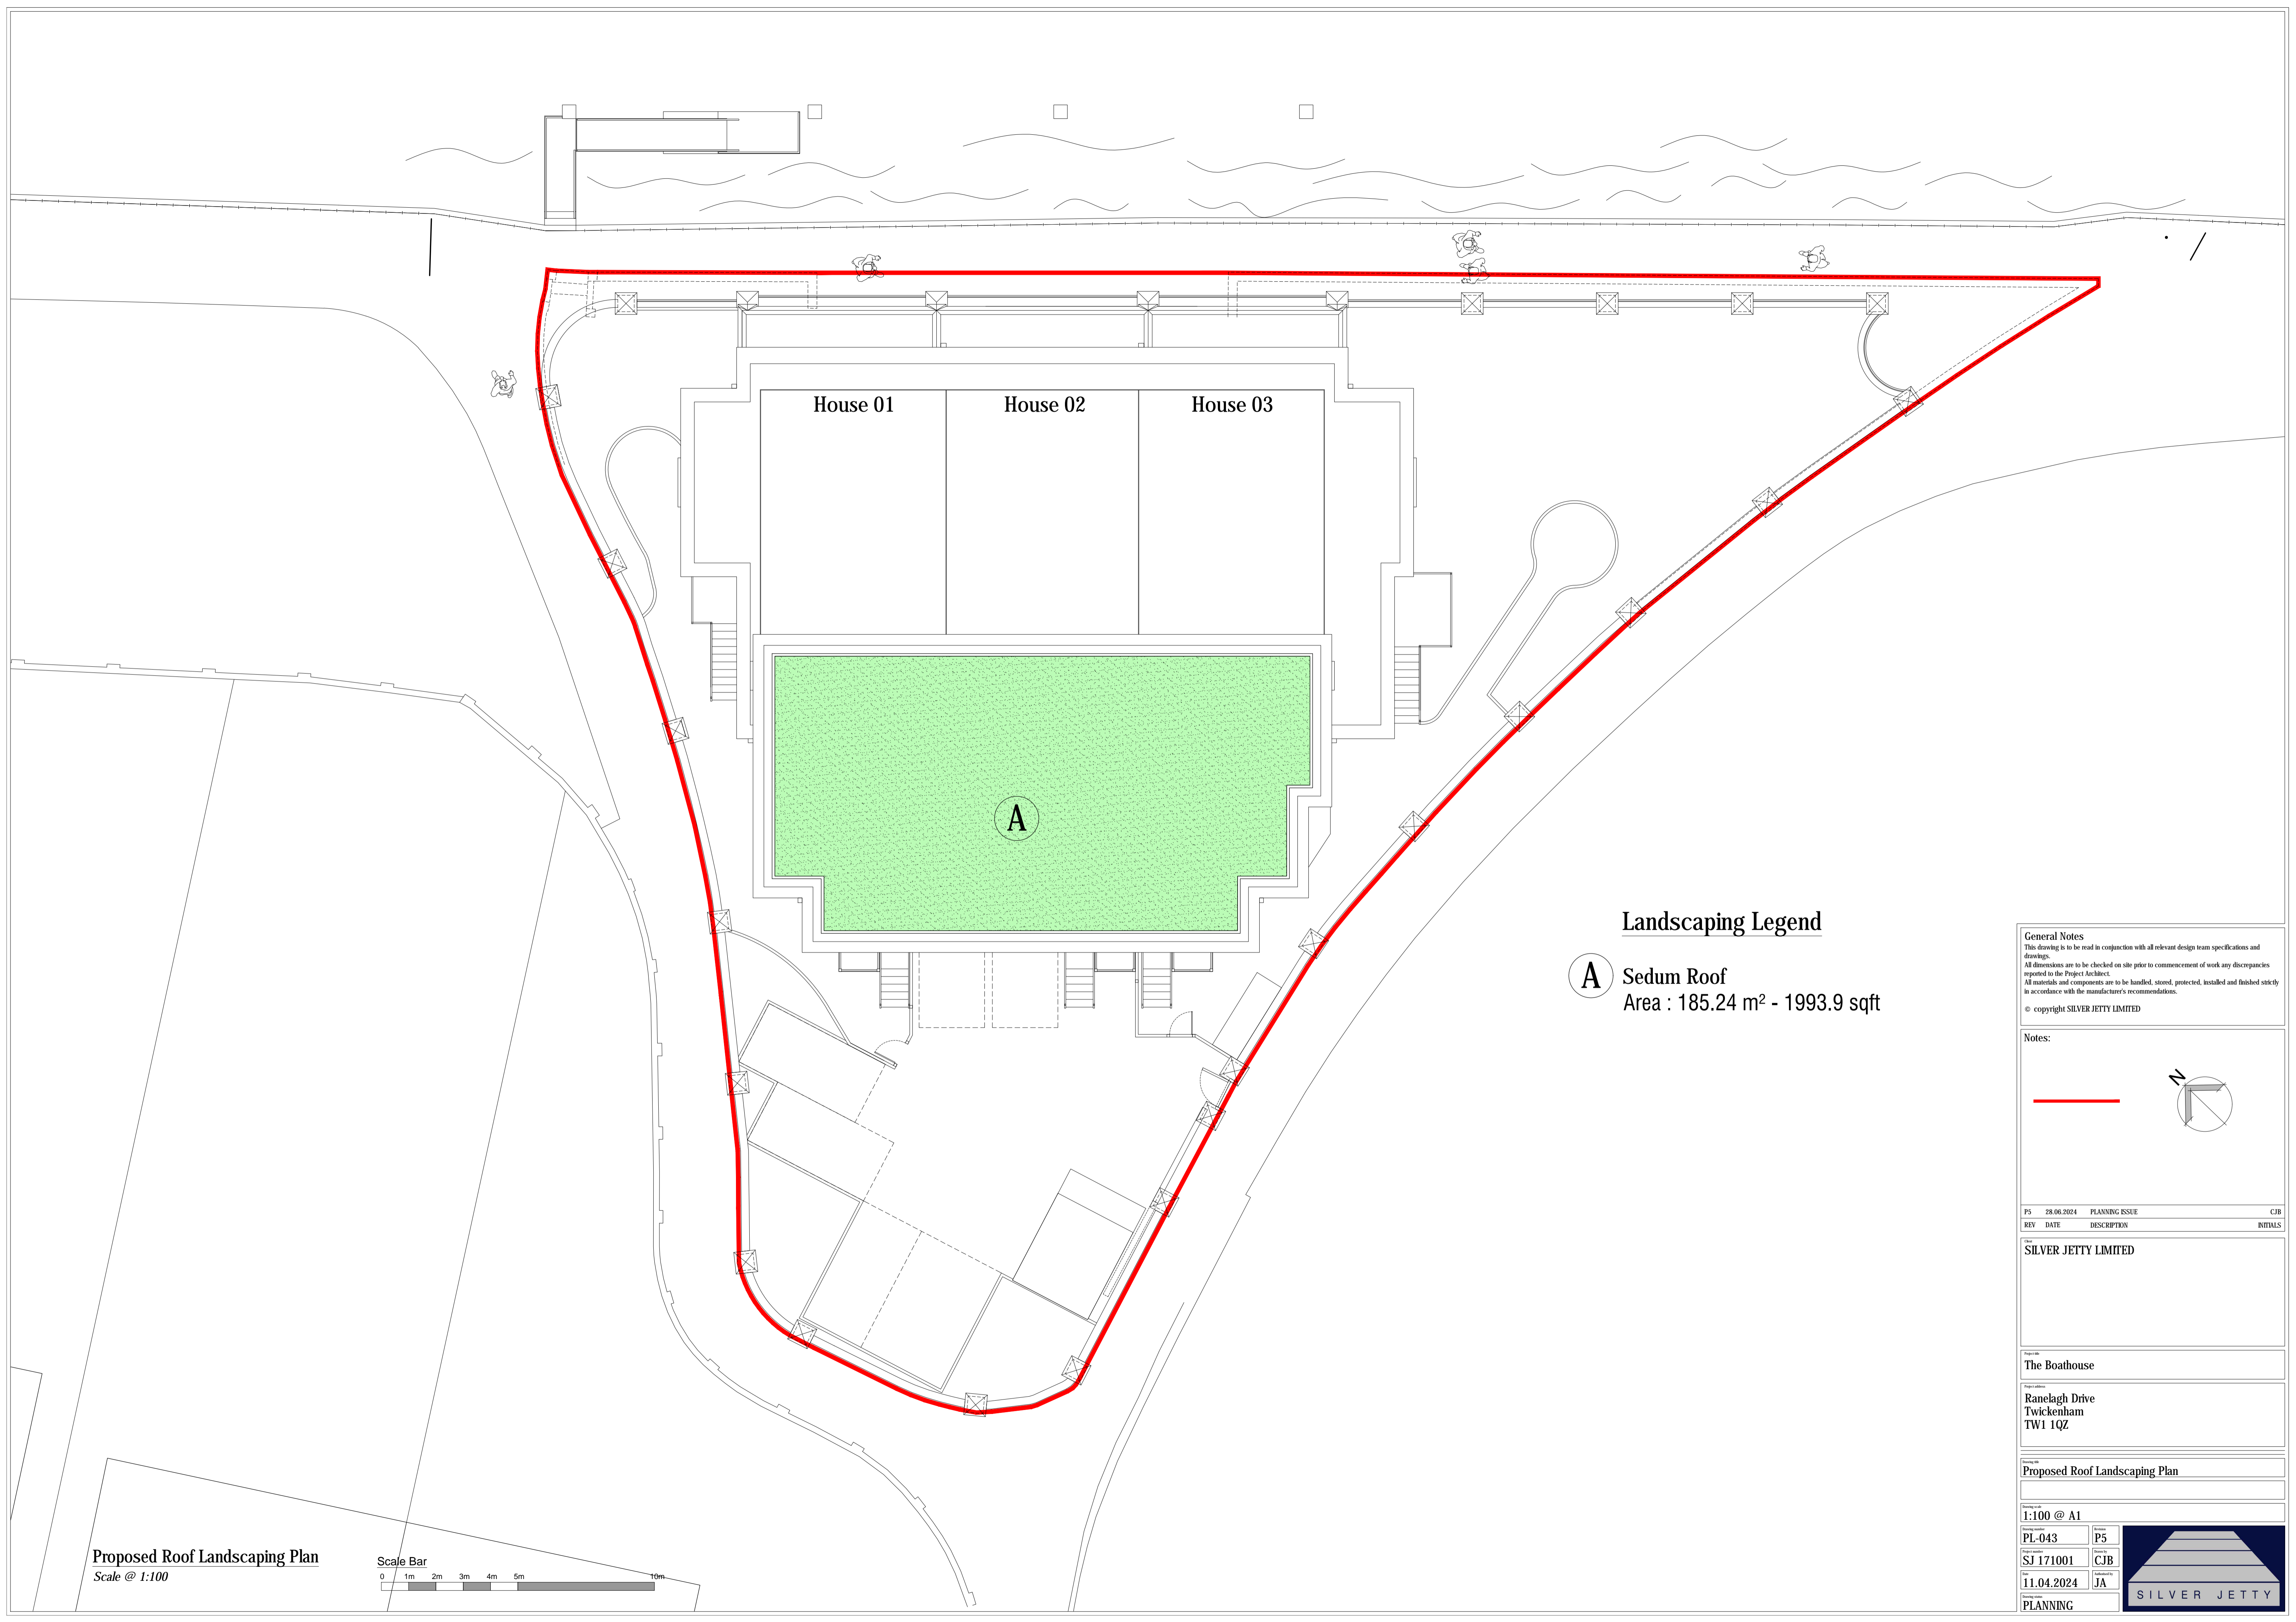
House 01
House 02
House 03

A

Landscaping Legend

A Sedum Roof
Area : 185.24 m² - 1993.9 sqft

General Notes
This drawing is to be read in conjunction with all relevant design team specifications and drawings.
All dimensions are to be checked on site prior to commencement of work any discrepancies reported to the Project Architect.
All materials and components are to be handled, stored, protected, installed and finished strictly in accordance with the manufacturer's recommendations.

© copyright SILVER JETTY LIMITED

Notes:

N

| P5 | 28.06.2024 | PLANNING ISSUE | CJB |
|---|---|---|---|
| REV | DATE | DESCRIPTION | INITIALS |

Client
SILVER JETTY LIMITED

Project title
The Boathouse

Project address
Ranelagh Drive
Twickenham
TW1 1QZ

Drawing title
Proposed Roof Landscaping Plan

Drawing scale
1:100 @ A1

Drawing number
PL-043
Revision
P5
Project number
SJ 171001
Drawn by
CJB
Date
11.04.2024
Authorised by
JA
Drawing status
PLANNING

SILVER JETTY

Proposed Roof Landscaping Plan
Scale @ 1:100

Scale Bar
0 1m 2m 3m 4m 5m 10m